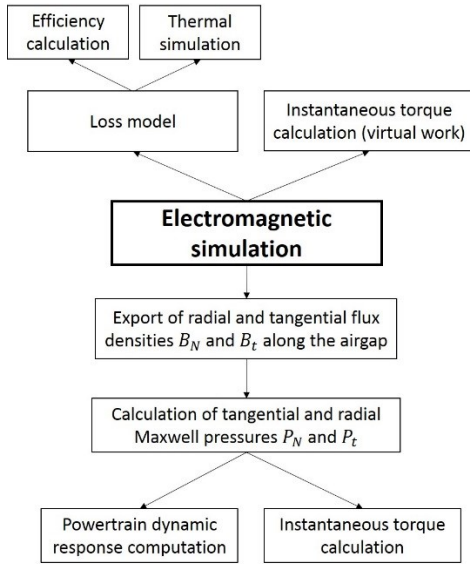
Efficiency calculation

Thermal simulation

Loss model

Instantaneous torque calculation (virtual work)

Electromagnetic simulation

Export of radial and tangential flux densities $B_N$ and $B_t$ along the airgap

Calculation of tangential and radial Maxwell pressures $P_N$ and $P_t$

Powertrain dynamic response computation

Instantaneous torque calculation